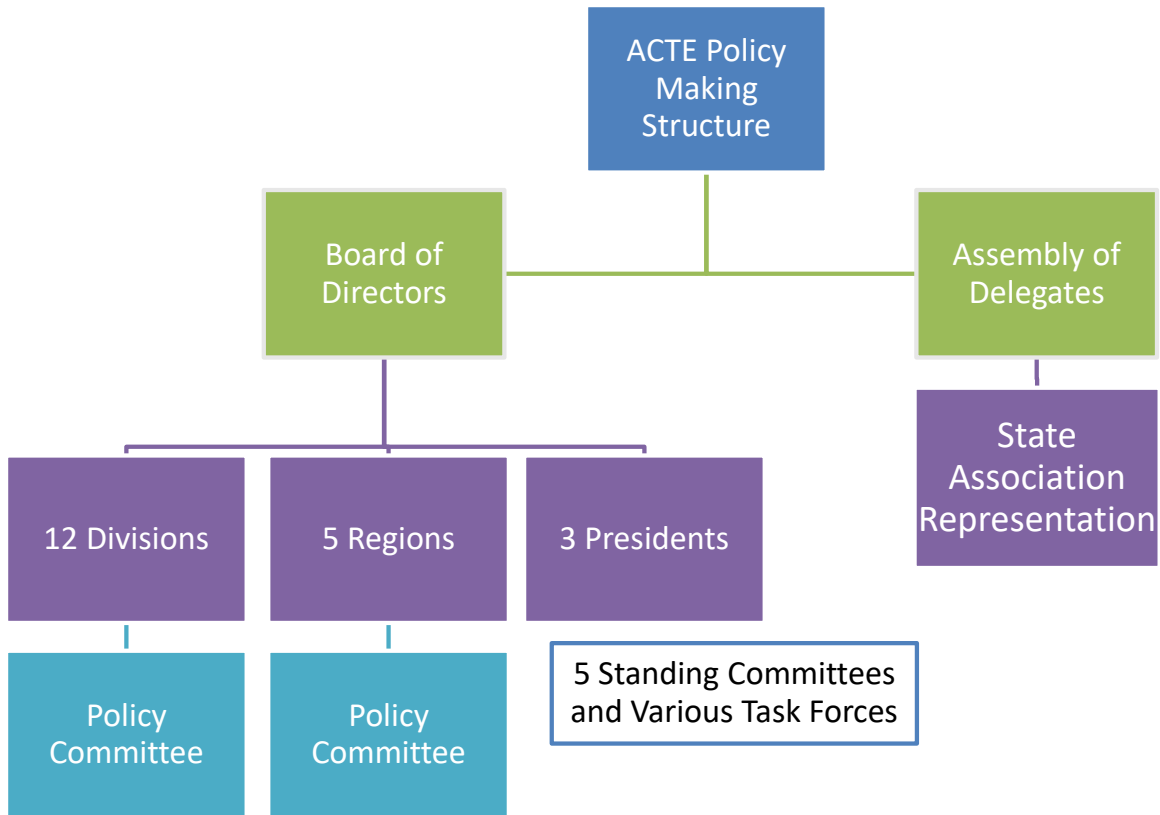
ACTE Policy Making Structure

Board of Directors

Assembly of Delegates

12 Divisions

5 Regions

3 Presidents

State Association Representation

Policy Committee

Policy Committee

5 Standing Committees and Various Task Forces